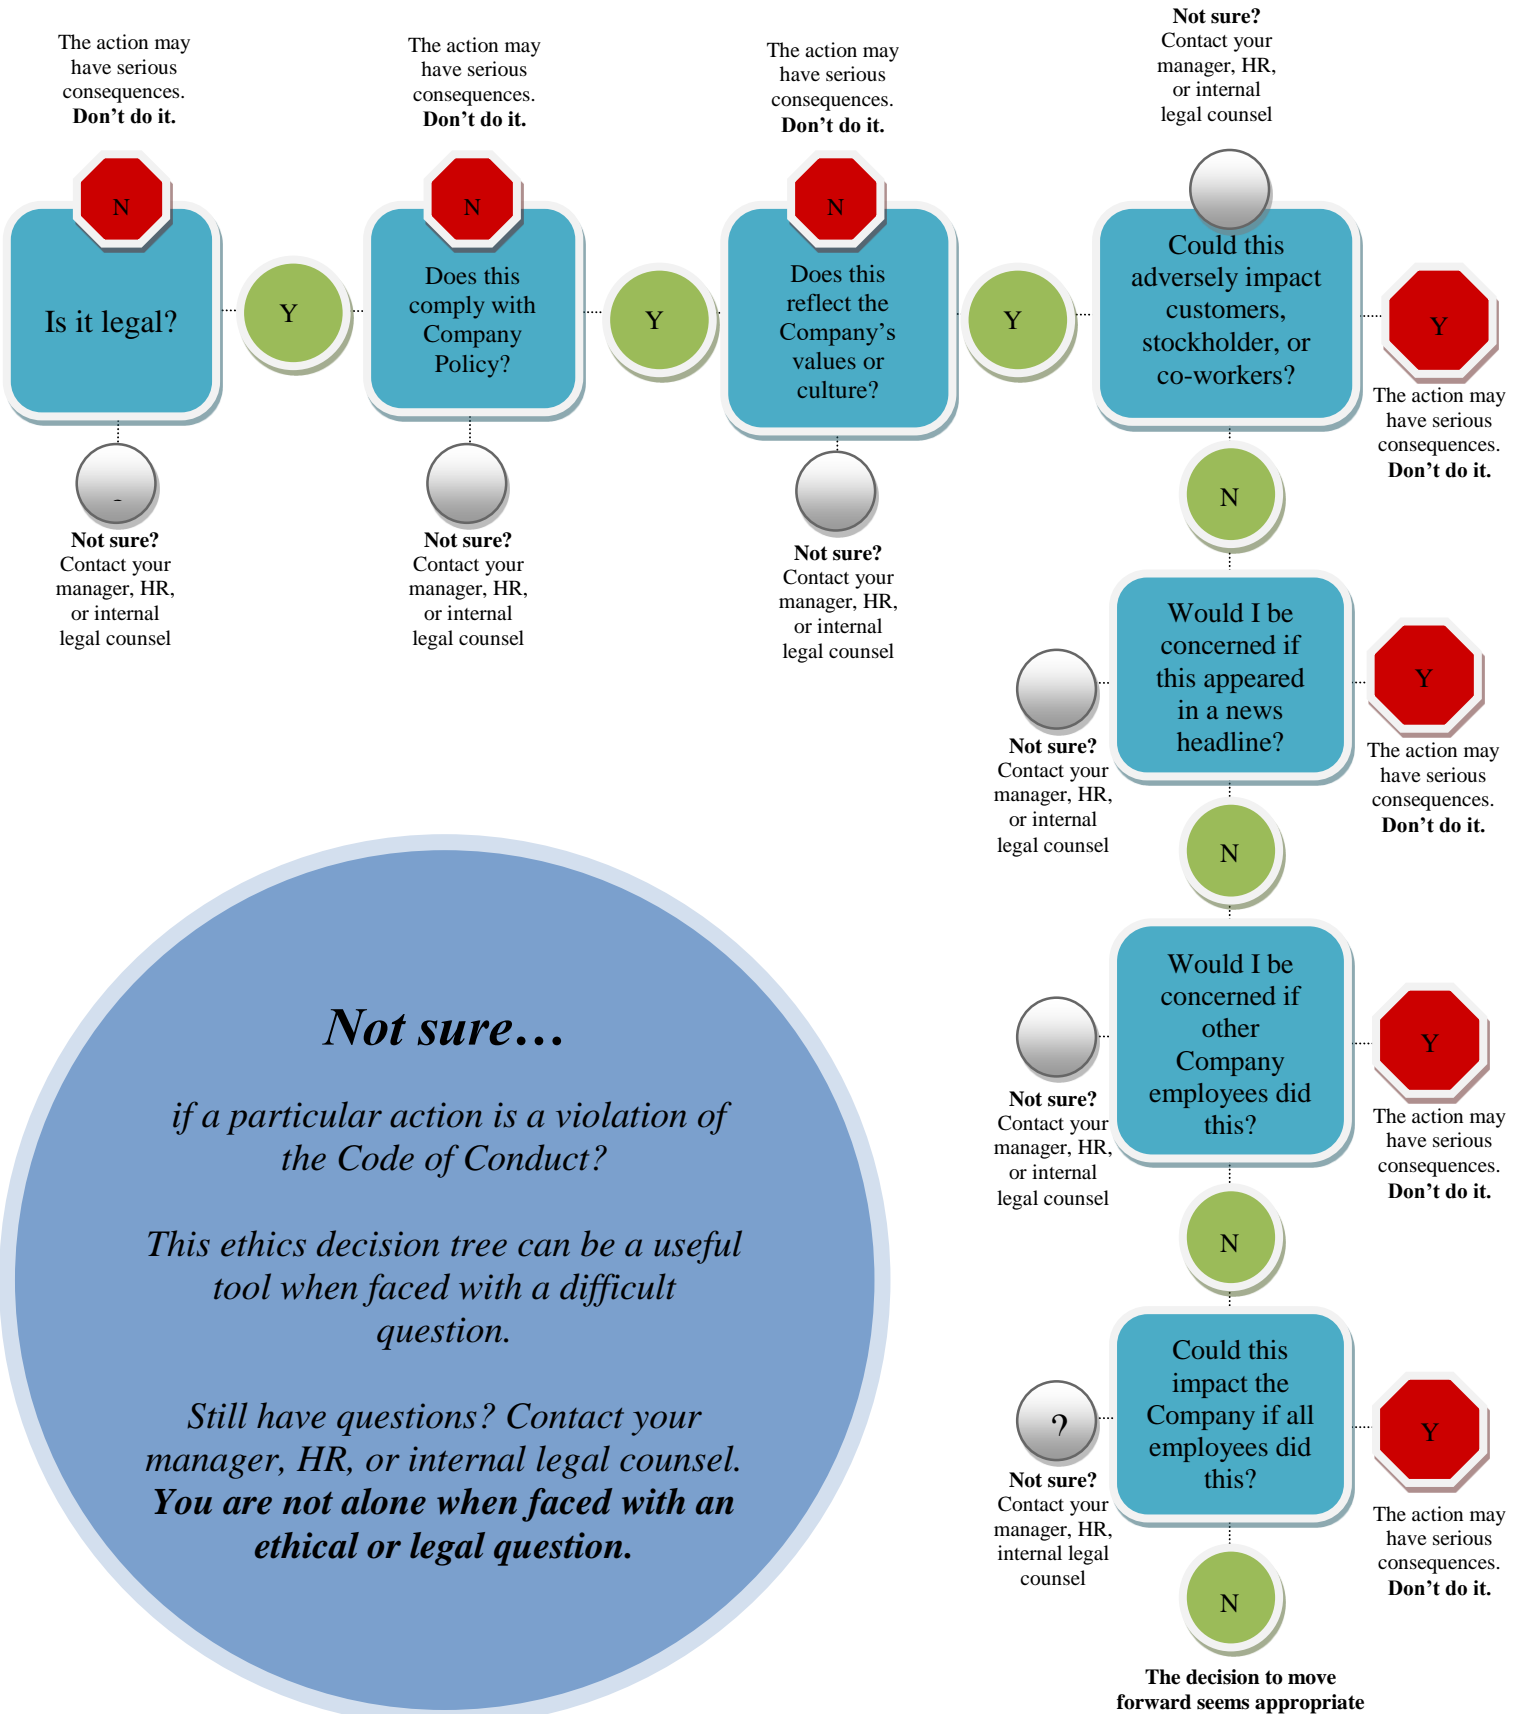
The action may have serious consequences. **Don't do it.**

N

Is it legal?

Not sure? Contact your manager, HR, or internal legal counsel

Y

The action may have serious consequences. **Don't do it.**

N

Does this comply with Company Policy?

Not sure? Contact your manager, HR, or internal legal counsel

Y

The action may have serious consequences. **Don't do it.**

N

Does this reflect the Company's values or culture?

Not sure? Contact your manager, HR, or internal legal counsel

Y

Not sure? Contact your manager, HR, or internal legal counsel

Could this adversely impact customers, stockholder, or co-workers?

Y

The action may have serious consequences. **Don't do it.**

N

Would I be concerned if this appeared in a news headline?

Not sure? Contact your manager, HR, or internal legal counsel

Y

The action may have serious consequences. **Don't do it.**

N

Would I be concerned if other Company employees did this?

Not sure? Contact your manager, HR, or internal legal counsel

Y

The action may have serious consequences. **Don't do it.**

N

Could this impact the Company if all employees did this?

?

Not sure? Contact your manager, HR, internal legal counsel

Y

The action may have serious consequences. **Don't do it.**

N

**The decision to move forward seems appropriate**

***Not sure…***

*if a particular action is a violation of the Code of Conduct?*

*This ethics decision tree can be a useful tool when faced with a difficult question.*

*Still have questions? Contact your manager, HR, or internal legal counsel.* ***You are not alone when faced with an ethical or legal question.***